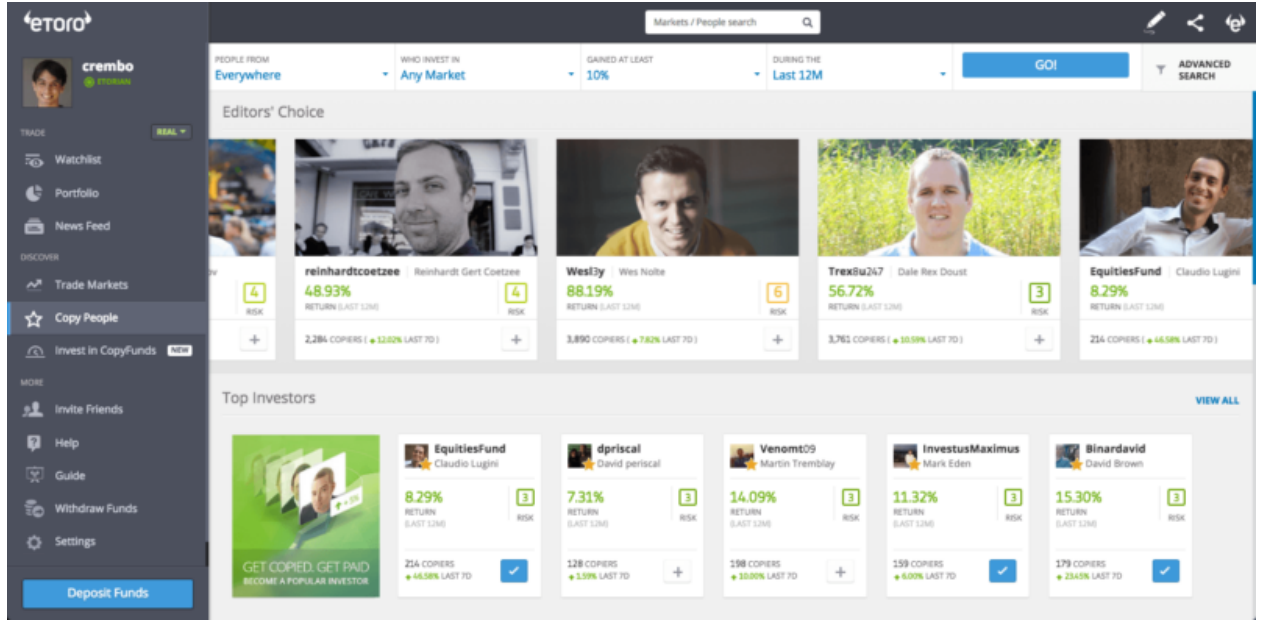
eToro

crembo
ETORIAN

TRADE
REAL

Watchlist
Portfolio
News Feed

DISCOVER
Trade Markets
Copy People
Invest in CopyFunds NEW

MORE
Invite Friends
Help
Guide
Withdraw Funds
Settings

Deposit Funds

Markets / People search

PEOPLE FROM
Everywhere

WHO INVEST IN
Any Market

GAINED AT LEAST
10%

DURING THE
Last 12M

GO!

ADVANCED SEARCH

Editors' Choice

v
4
RISK

reinhardtcoetzee | Reinhardt Gert Coetzee
48.93%
RETURN (LAST 12M)
4
RISK
2,284 COPIERS ( 12.02% LAST 7D )

Wesl3y | Wes Nolte
88.19%
RETURN (LAST 12M)
6
RISK
3,890 COPIERS ( 7.82% LAST 7D )

TrexBu247 | Dale Rex Doust
56.72%
RETURN (LAST 12M)
3
RISK
3,761 COPIERS ( 10.59% LAST 7D )

EquitiesFund | Claudio Lugini
8.29%
RETURN (LAST 12M)
214 COPIERS ( 46.58% LAST 7D )

Top Investors

VIEW ALL

GET COPIED. GET PAID
BECOME A POPULAR INVESTOR

EquitiesFund
Claudio Lugini
8.29%
RETURN (LAST 12M)
3
RISK
214 COPIERS
46.58% LAST 7D

dpriscal
David periscal
7.31%
RETURN (LAST 12M)
3
RISK
128 COPIERS
3.59% LAST 7D

Venomt09
Martin Tremblay
14.09%
RETURN (LAST 12M)
3
RISK
198 COPIERS
10.00% LAST 7D

InvestusMaximus
Mark Eden
11.32%
RETURN (LAST 12M)
3
RISK
159 COPIERS
6.00% LAST 7D

Binardavid
David Brown
15.30%
RETURN (LAST 12M)
3
RISK
179 COPIERS
23.45% LAST 7D